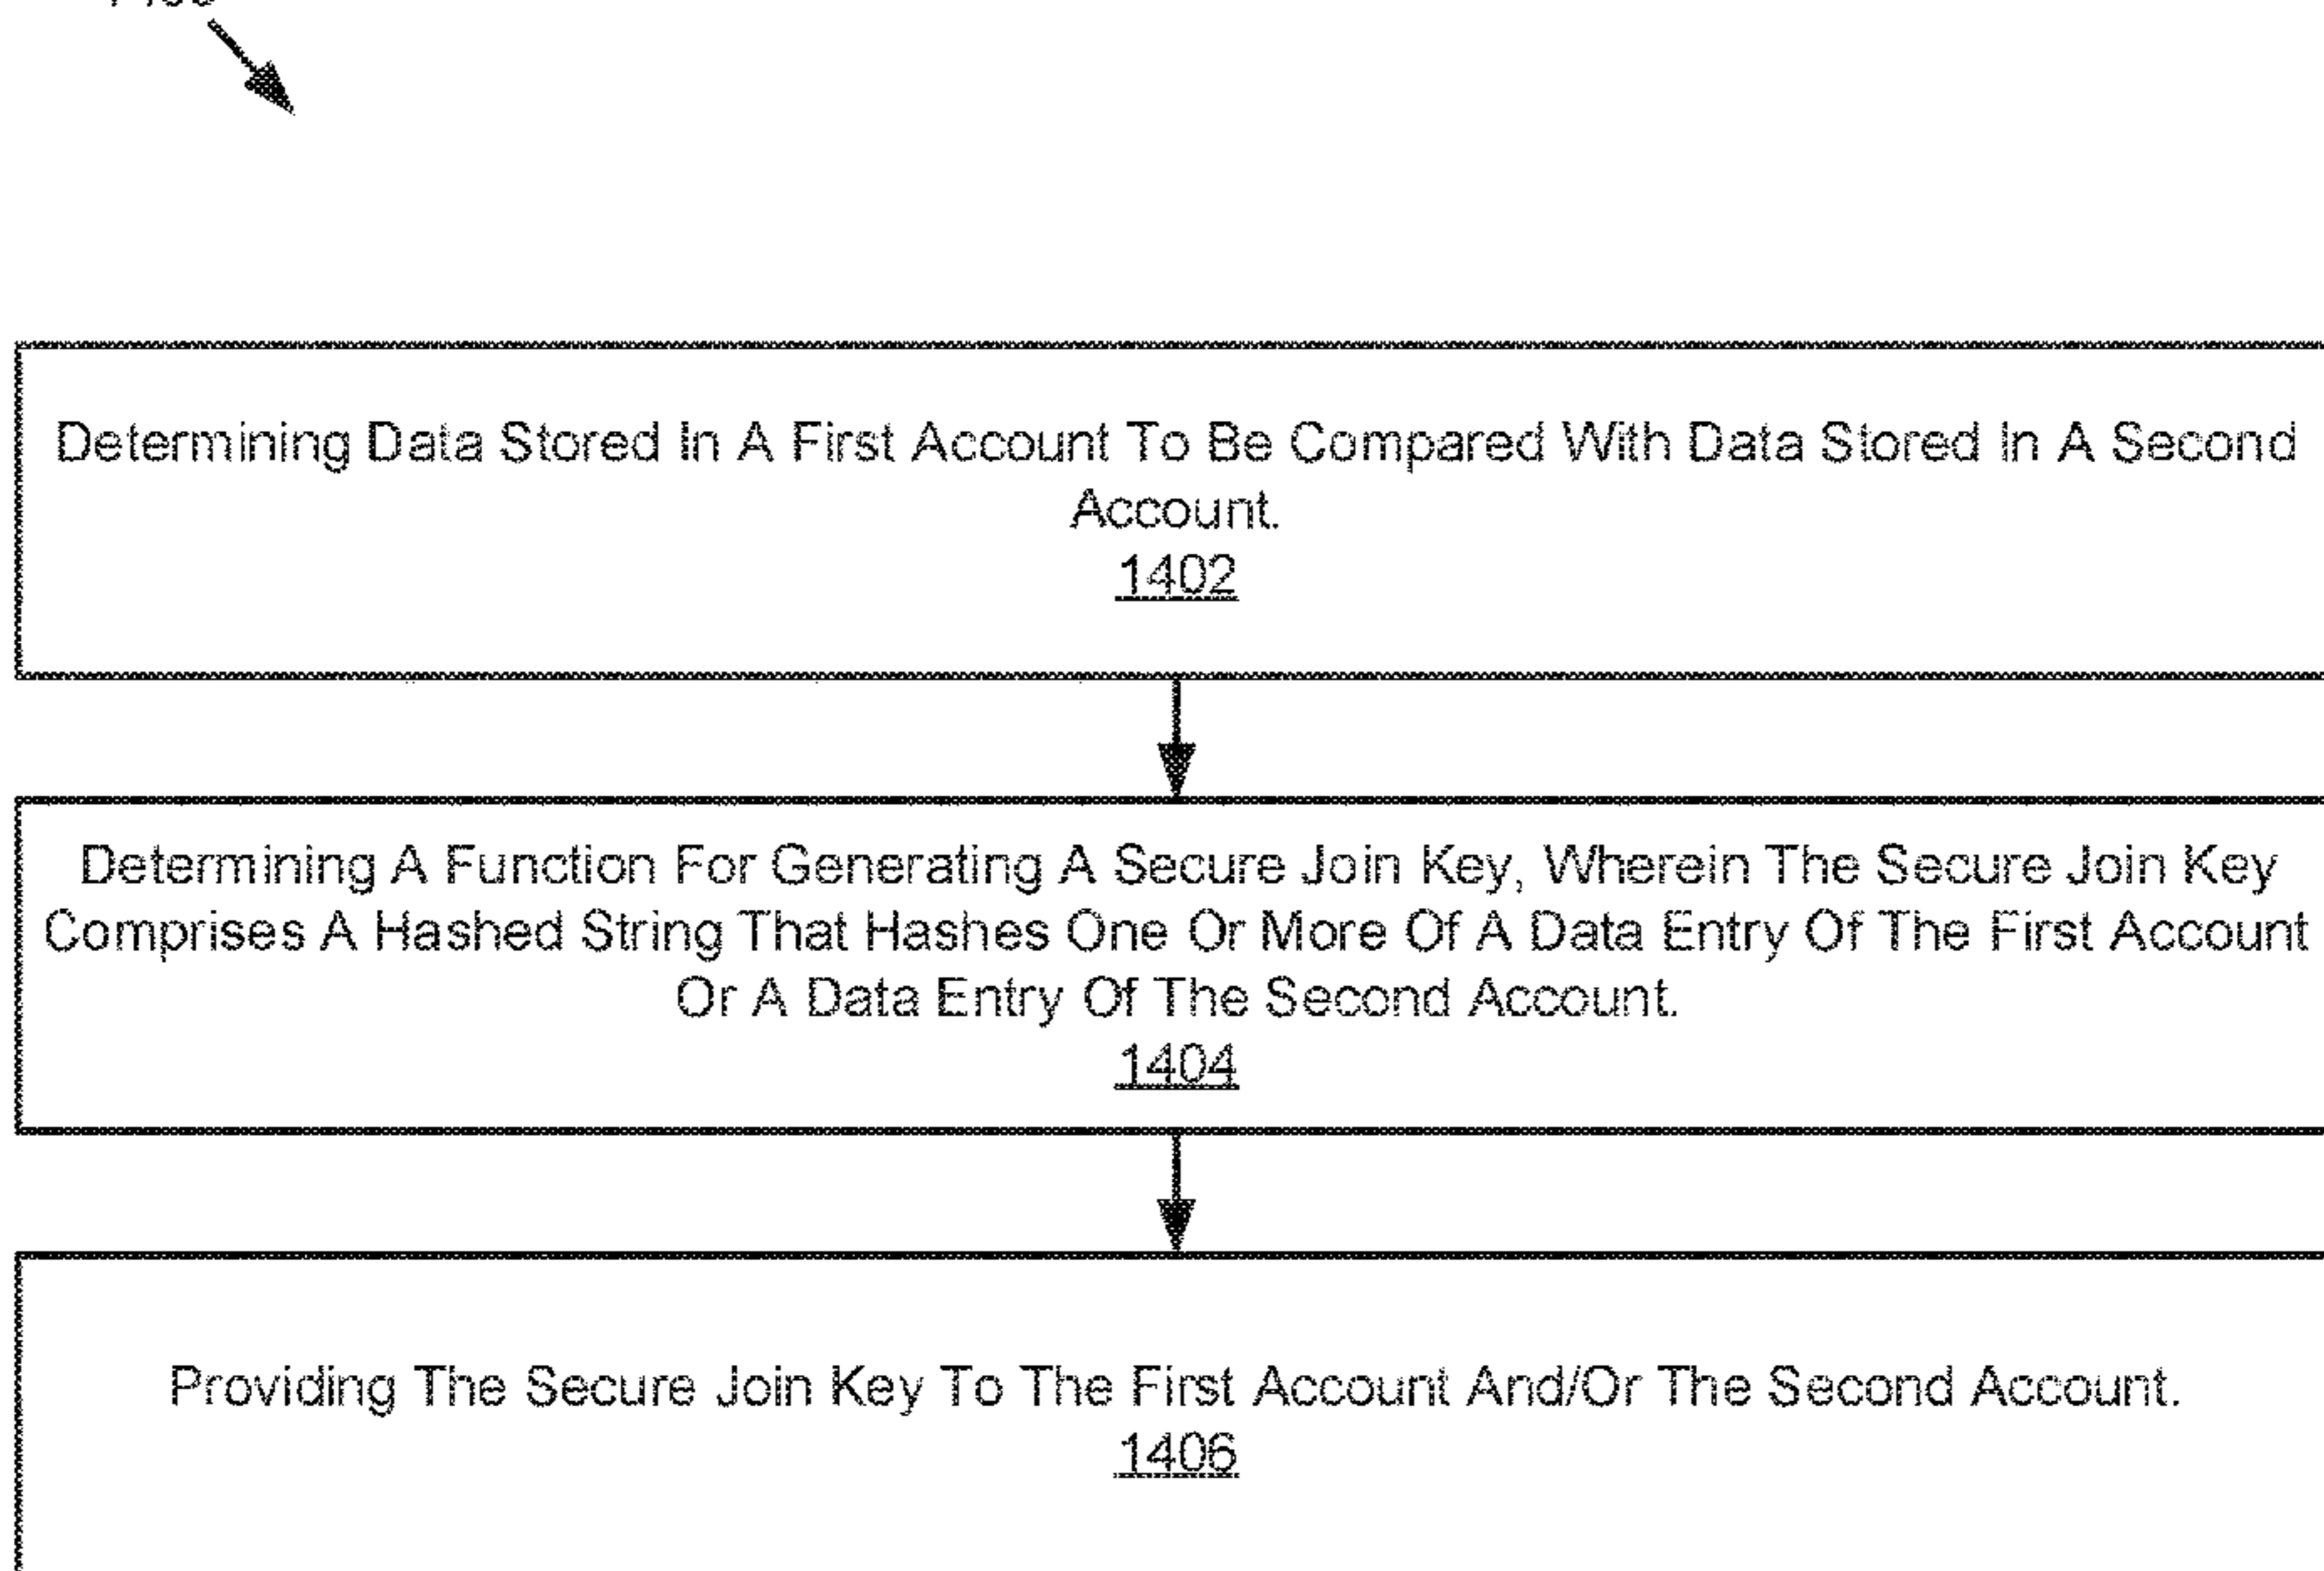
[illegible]

Determining Data Stored In A First Account To Be Compared With Data Stored In A Second Account.
1402

Determining A Function For Generating A Secure Join Key, Wherein The Secure Join Key Comprises A Hashed String That Hashes One Or More Of A Data Entry Of The First Account Or A Data Entry Of The Second Account.
1404

Providing The Secure Join Key To The First Account And/Or The Second Account.
1406